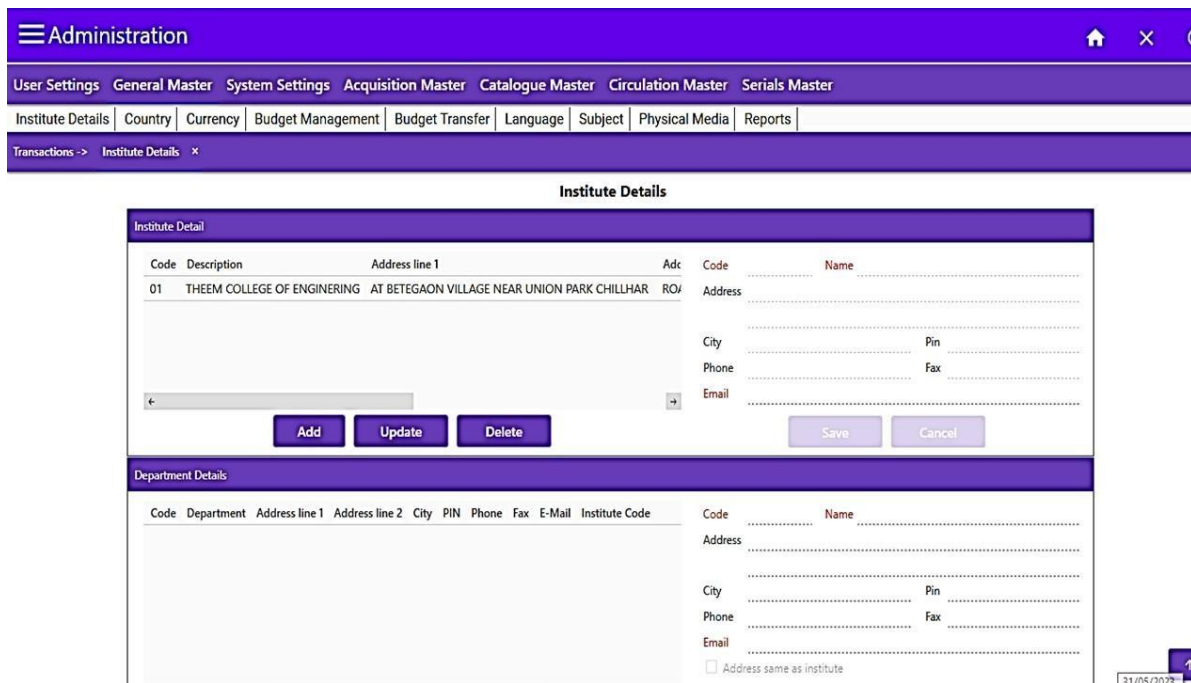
Administration

User Settings General Master System Settings Acquisition Master Catalogue Master Circulation Master Serials Master

Institute Details | Country | Currency | Budget Management | Budget Transfer | Language | Subject | Physical Media | Reports

Transactions -> Institute Details ×

Institute Details

Institute Detail

| Code | Description | Address line 1 | Adc |
|---|---|---|---|
| 01 | THEEM COLLEGE OF ENGINERING | AT BETEGAON VILLAGE NEAR UNION PARK CHILLHAR | RO/ |

Code Name
Address
City Pin
Phone Fax
Email

Add Update Delete

Save Cancel

Department Details

| Code | Department | Address line 1 | Address line 2 | City | PIN | Phone | Fax | E-Mail | Institute Code |
|---|---|---|---|---|---|---|---|---|---|

Code Name
Address
City Pin
Phone Fax
Email
Address same as institute

31/05/2023